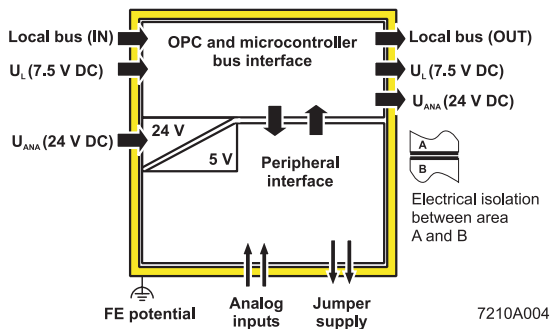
Local bus (IN)

$U_L$ (7.5 V DC)

OPC and microcontroller bus interface

Local bus (OUT)

$U_L$ (7.5 V DC)

$U_{ANA}$ (24 V DC)

$U_{ANA}$ (24 V DC)

24 V

5 V

Peripheral interface

A

B

Electrical isolation between area A and B

FE potential

Analog inputs

Jumper supply

7210A004